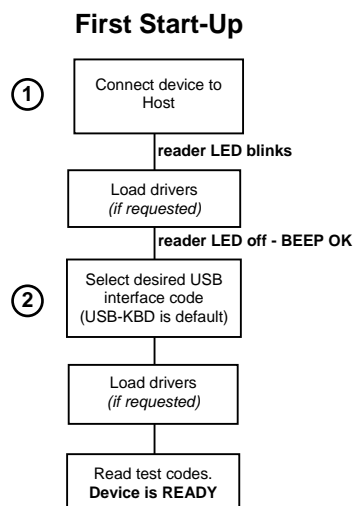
First Start-Up

1

Connect device to Host

reader LED blinks

Load drivers
(if requested)

reader LED off - BEEP OK

2

Select desired USB interface code
(USB-KBD is default)

Load drivers
(if requested)

Read test codes.
Device is READY